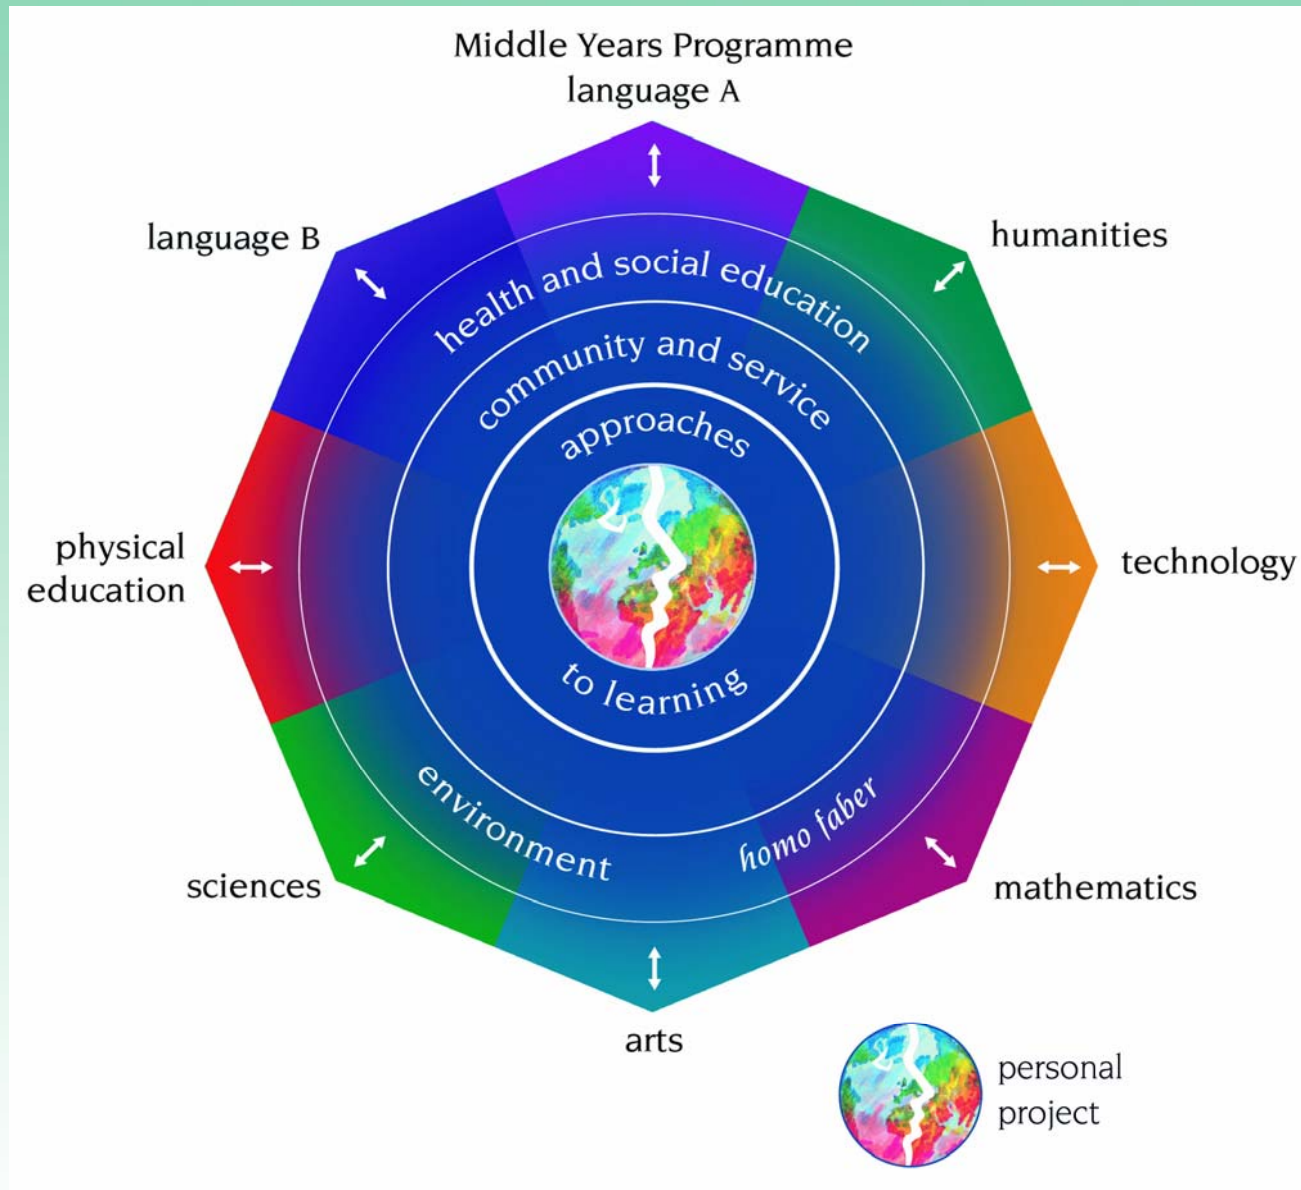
Middle Years Programme
language A

humanities

technology

mathematics

arts

sciences

physical education

language B

health and social education

community and service

approaches

to learning

environment

homo faber

personal project